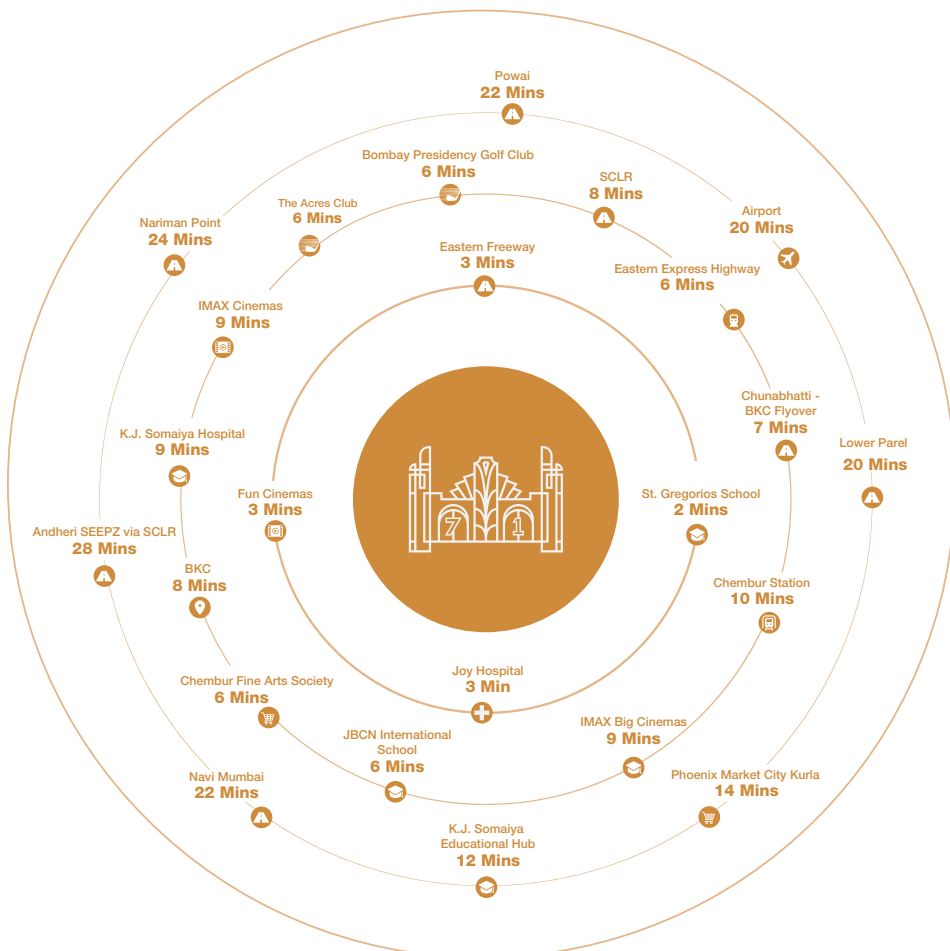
Powai
22 Mins

Bombay Presidency Golf Club
6 Mins

SCLR
8 Mins

The Acres Club
6 Mins

Airport
20 Mins

Nariman Point
24 Mins

Eastern Freeway
3 Mins

Eastern Express Highway
6 Mins

IMAX Cinemas
9 Mins

Chunabhatti - BKC Flyover
7 Mins

K.J. Somaiya Hospital
9 Mins

Lower Parel
20 Mins

Fun Cinemas
3 Mins

71

St. Gregorios School
2 Mins

Andheri SEEPZ via SCLR
28 Mins

BKC
8 Mins

Chembur Station
10 Mins

Chembur Fine Arts Society
6 Mins

Joy Hospital
3 Min

JBCN International School
6 Mins

IMAX Big Cinemas
9 Mins

Navi Mumbai
22 Mins

Phoenix Market City Kurla
14 Mins

K.J. Somaiya Educational Hub
12 Mins